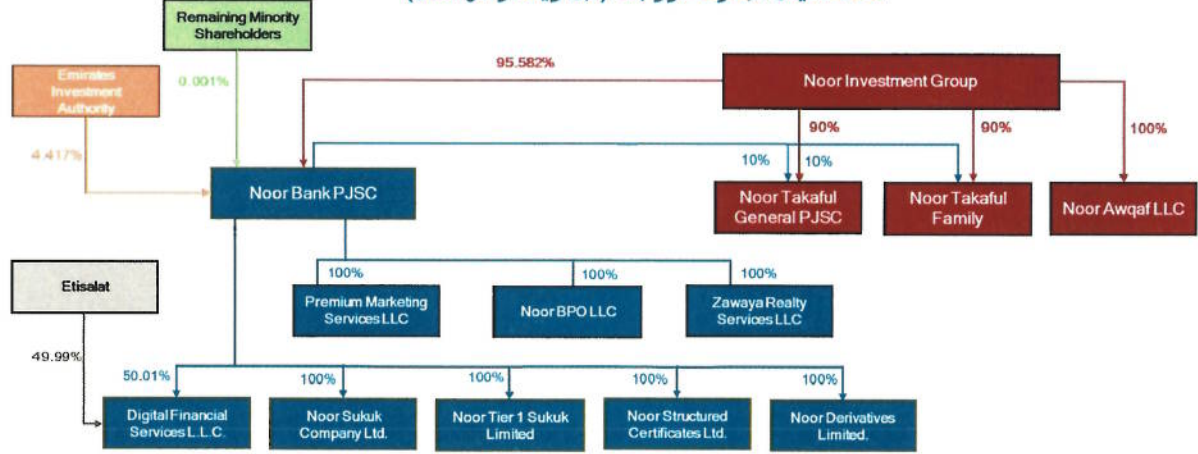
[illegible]

Remaining Minority Shareholders

0.001%

Emirates Investment Authority

4.417%

95.582%

Noor Investment Group

90%

90%

100%

10%

10%

Noor Bank PJSC

Noor Takaful General PJSC

Noor Takaful Family

Noor Awqaf LLC

Etisalat

100%

100%

100%

Premium Marketing Services LLC

Noor BPO LLC

Zawaya Realty Services LLC

49.99%

50.01%

100%

100%

100%

100%

Digital Financial Services L.L.C.

Noor Sukuk Company Ltd.

Noor Tier 1 Sukuk Limited

Noor Structured Certificates Ltd.

Noor Derivatives Limited.